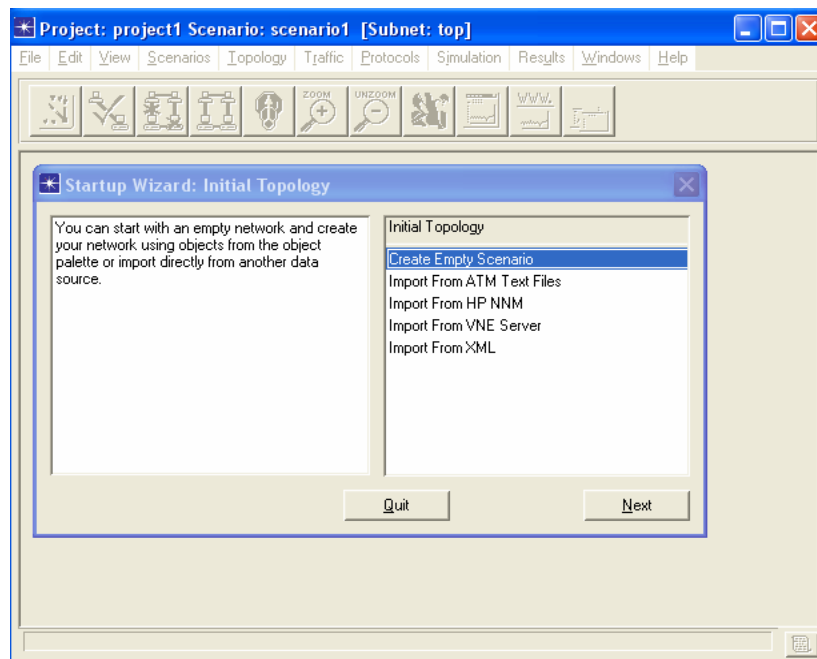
Project: project1 Scenario: scenario1 [Subnet: top]

File Edit View Scenarios Topology Traffic Protocols Simulation Results Windows Help

ZOOM UNZOOM WWW

Startup Wizard: Initial Topology

You can start with an empty network and create your network using objects from the object palette or import directly from another data source.

Initial Topology

Create Empty Scenario
Import From ATM Text Files
Import From HP NNM
Import From VNE Server
Import From XML

Quit

Next